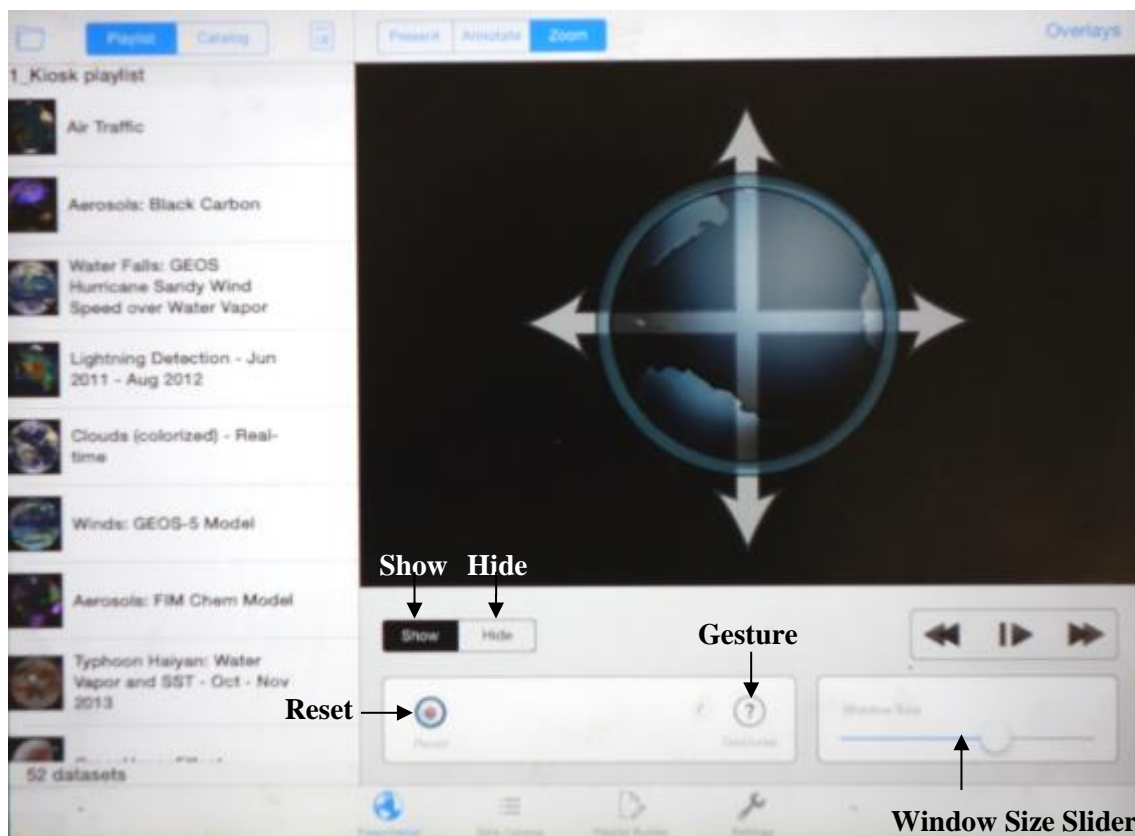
Playlist Catalog

Present Annotate Zoom

Overlays

1_Kiosk playlist

Air Traffic

Aerosols: Black Carbon

Water Falls: GEOS Hurricane Sandy Wind Speed over Water Vapor

Lightning Detection - Jun 2011 - Aug 2012

Clouds (colorized) - Real-time

Winds: GEOS-5 Model

Aerosols: FIM Chem Model

Typhoon Haiyan: Water Vapor and SST - Oct - Nov 2013

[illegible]

52 datasets

Show Hide

Show Hide

Gesture

Reset

Reset

Gestures

Window Size

Window Size Slider

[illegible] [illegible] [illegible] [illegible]